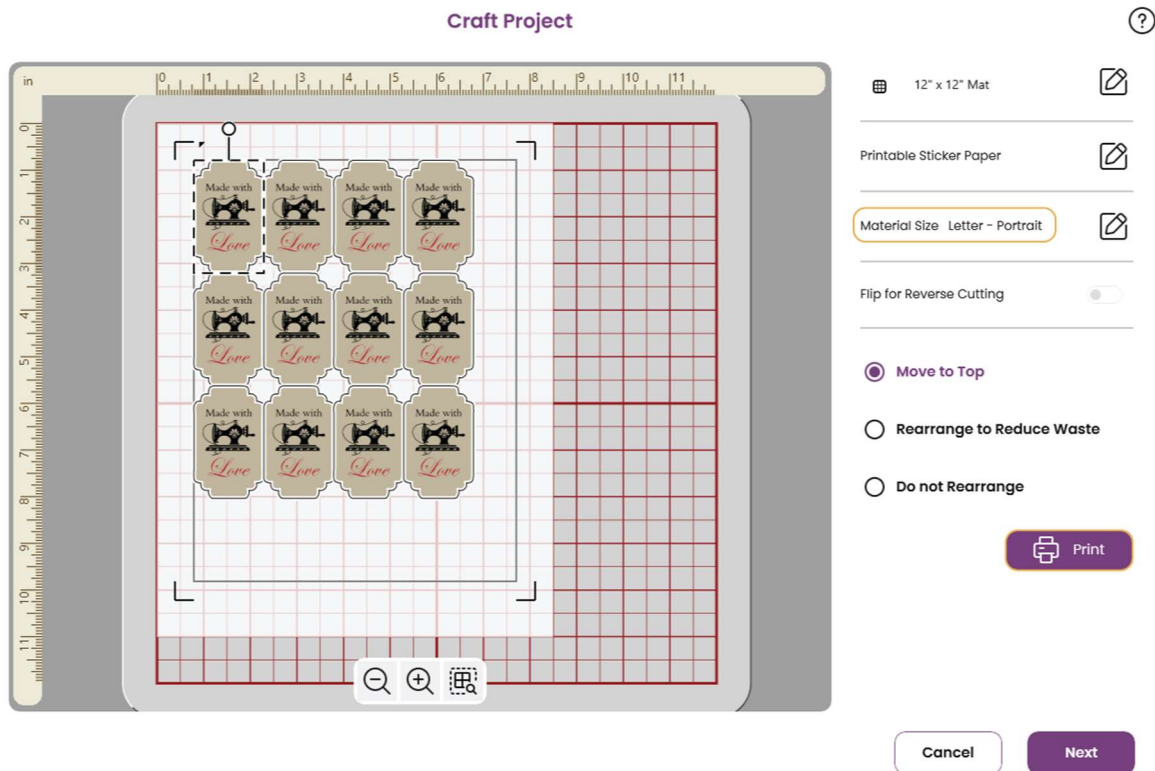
Craft Project

?

in

0 1 2 3 4 5 6 7 8 9 10 11

0 1 2 3 4 5 6 7 8 9 10 11

Made with Love
Made with Love
Made with Love
Made with Love
Made with Love
Made with Love
Made with Love
Made with Love
Made with Love
Made with Love
Made with Love
Made with Love

12" x 12" Mat

Printable Sticker Paper

Material Size Letter - Portrait

Flip for Reverse Cutting

Move to Top

Rearrange to Reduce Waste

Do not Rearrange

Print

Cancel

Next